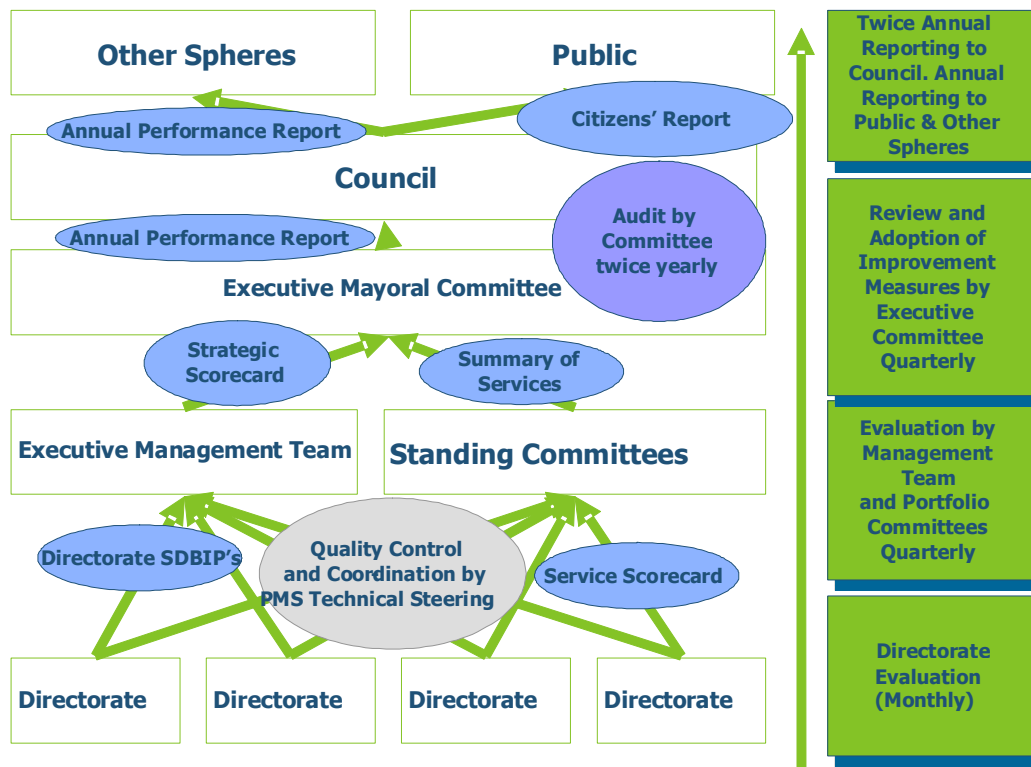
Other Spheres

Public

Annual Performance Report

Citizens' Report

Council

Audit by Committee twice yearly

Annual Performance Report

Executive Mayoral Committee

Strategic Scorecard

Summary of Services

Executive Management Team

Standing Committees

Directorate SDBIP's

Quality Control and Coordination by PMS Technical Steering

Service Scorecard

Directorate

Directorate

Directorate

Directorate

Twice Annual Reporting to Council. Annual Reporting to Public & Other Spheres

Review and Adoption of Improvement Measures by Executive Committee Quarterly

Evaluation by Management Team and Portfolio Committees Quarterly

Directorate Evaluation (Monthly)